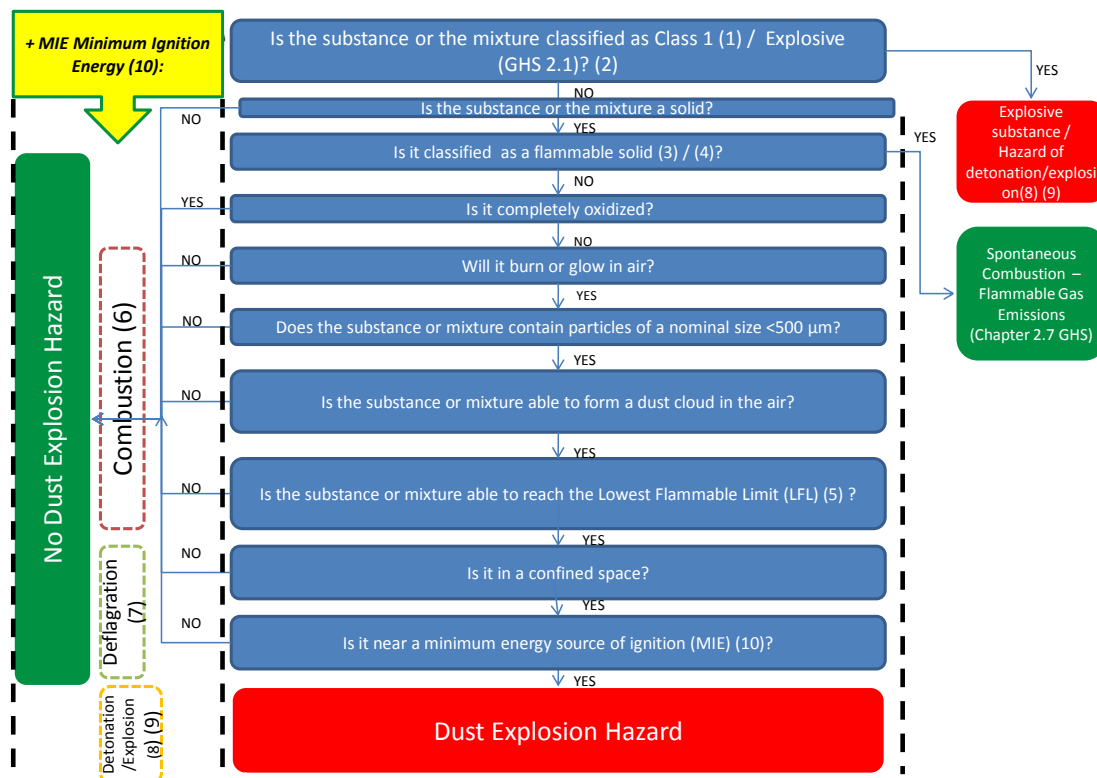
+ MIE Minimum Ignition Energy (10):

Is the substance or the mixture classified as Class 1 (1) / Explosive (GHS 2.1)? (2)

YES

Explosive substance / Hazard of detonation/explosion(8) (9)

NO

Is the substance or the mixture a solid?

NO

YES

Is it classified as a flammable solid (3) / (4)?

YES

Spontaneous Combustion – Flammable Gas Emissions (Chapter 2.7 GHS)

NO

YES

Is it completely oxidized?

NO

NO

Will it burn or glow in air?

YES

NO

Does the substance or mixture contain particles of a nominal size <500 μm?

YES

NO

Is the substance or mixture able to form a dust cloud in the air?

YES

NO

Is the substance or mixture able to reach the Lowest Flammable Limit (LFL) (5) ?

YES

NO

Is it in a confined space?

YES

NO

Is it near a minimum energy source of ignition (MIE) (10)?

YES

Dust Explosion Hazard

No Dust Explosion Hazard

Combustion (6)

Deflagration (7)

Detonation /Explosion (8) (9)